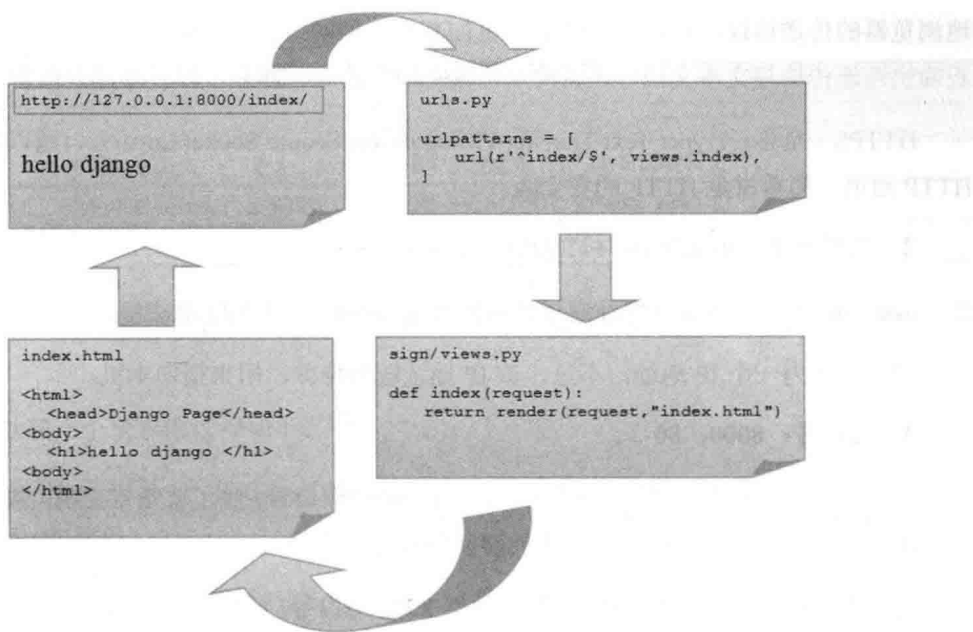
http://127.0.0.1:8000/index/

hello django

urls.py

urlpatterns = [
    url(r'^index/$', views.index),
]

index.html

<html>
  <head>Django Page</head>
<body>
  <h1>hello django </h1>
<body>
</html>

sign/views.py

def index(request):
    return render(request,"index.html")